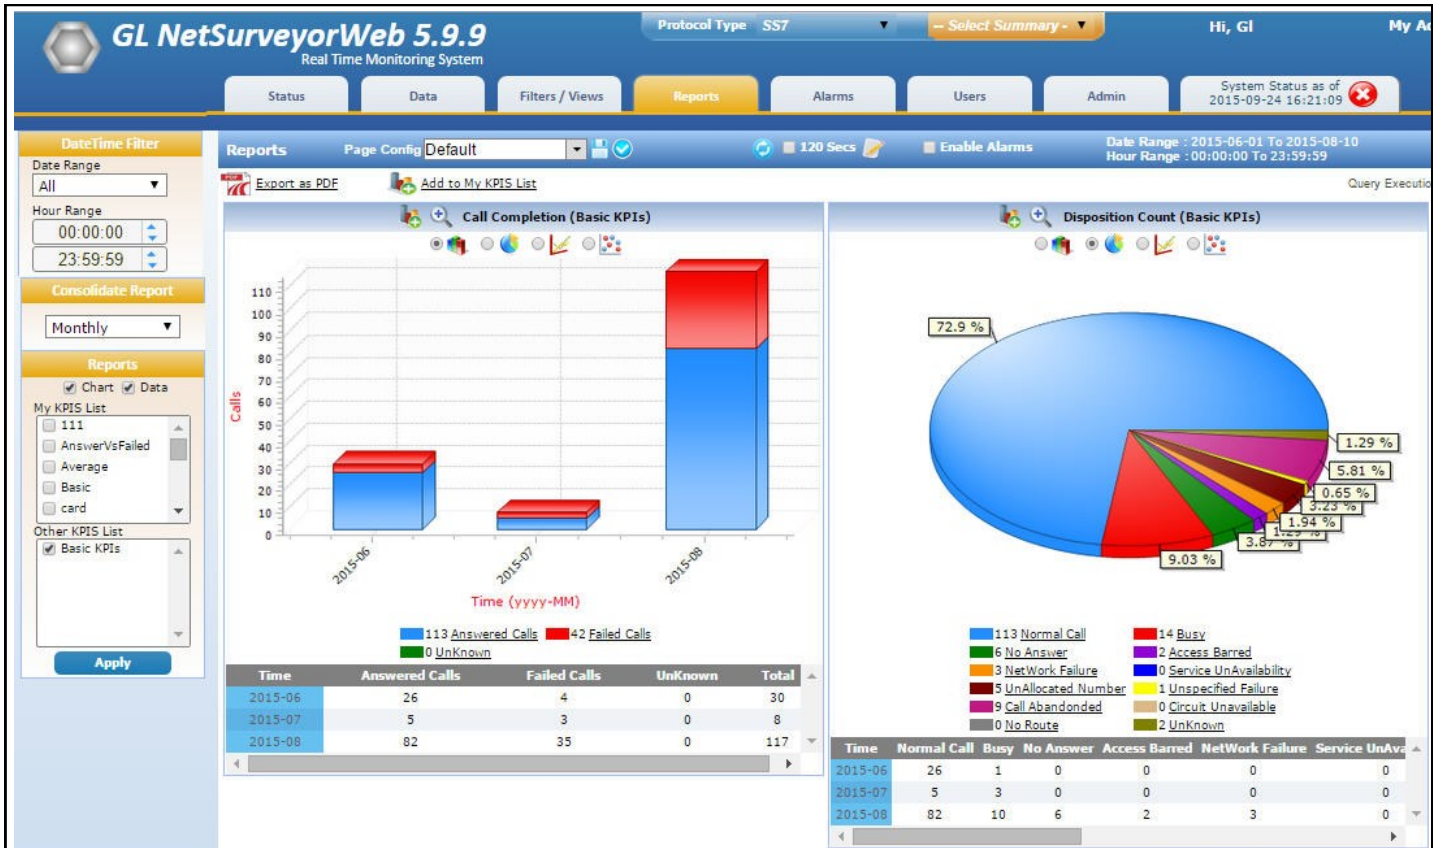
GL NetSurveyorWeb 5.9.9
Real Time Monitoring System

Protocol Type SS7

-- Select Summary -

Hi, Gl

My A

Status | Data | Filters / Views | Reports | Alarms | Users | Admin

System Status as of 2015-09-24 16:21:09

DateTime Filter
Date Range
All
Hour Range
00:00:00
23:59:59

Consolidate Report
Monthly

Reports
Chart Data
My KPIS List
111
AnswerVsFailed
Average
Basic
card
Other KPIS List
Basic KPIs

Apply

Reports Page Config Default

120 Secs

Enable Alarms

Date Range : 2015-06-01 To 2015-08-10
Hour Range : 00:00:00 To 23:59:59

Export as PDF

Add to My KPIS List

Query Executio

Call Completion (Basic KPIs)

110
100
90
80
70
60
50
40
30
20
10
0

Calls

2015-06
2015-07
2015-08

Time (yyyy-MM)

113 Answered Calls
42 Failed Calls
0 UnKnown

| Time | Answered Calls | Failed Calls | UnKnown | Total |
|---|---|---|---|---|
| 2015-06 | 26 | 4 | 0 | 30 |
| 2015-07 | 5 | 3 | 0 | 8 |
| 2015-08 | 82 | 35 | 0 | 117 |

Disposition Count (Basic KPIs)

72.9 %
1.29 %
5.81 %
0.65 %
3.23 %
1.94 %
1.29 %
3.87 %
9.03 %

113 Normal Call
14 Busy
6 No Answer
2 Access Barred
3 NetWork Failure
0 Service UnAvailability
5 UnAllocated Number
1 Unspecified Failure
9 Call Abandonded
0 Circuit Unavailable
0 No Route
2 UnKnown

| Time | Normal Call | Busy | No Answer | Access Barred | NetWork Failure | Service UnAva |
|---|---|---|---|---|---|---|
| 2015-06 | 26 | 1 | 0 | 0 | 0 | 0 |
| 2015-07 | 5 | 3 | 0 | 0 | 0 | 0 |
| 2015-08 | 82 | 10 | 6 | 2 | 3 | 0 |